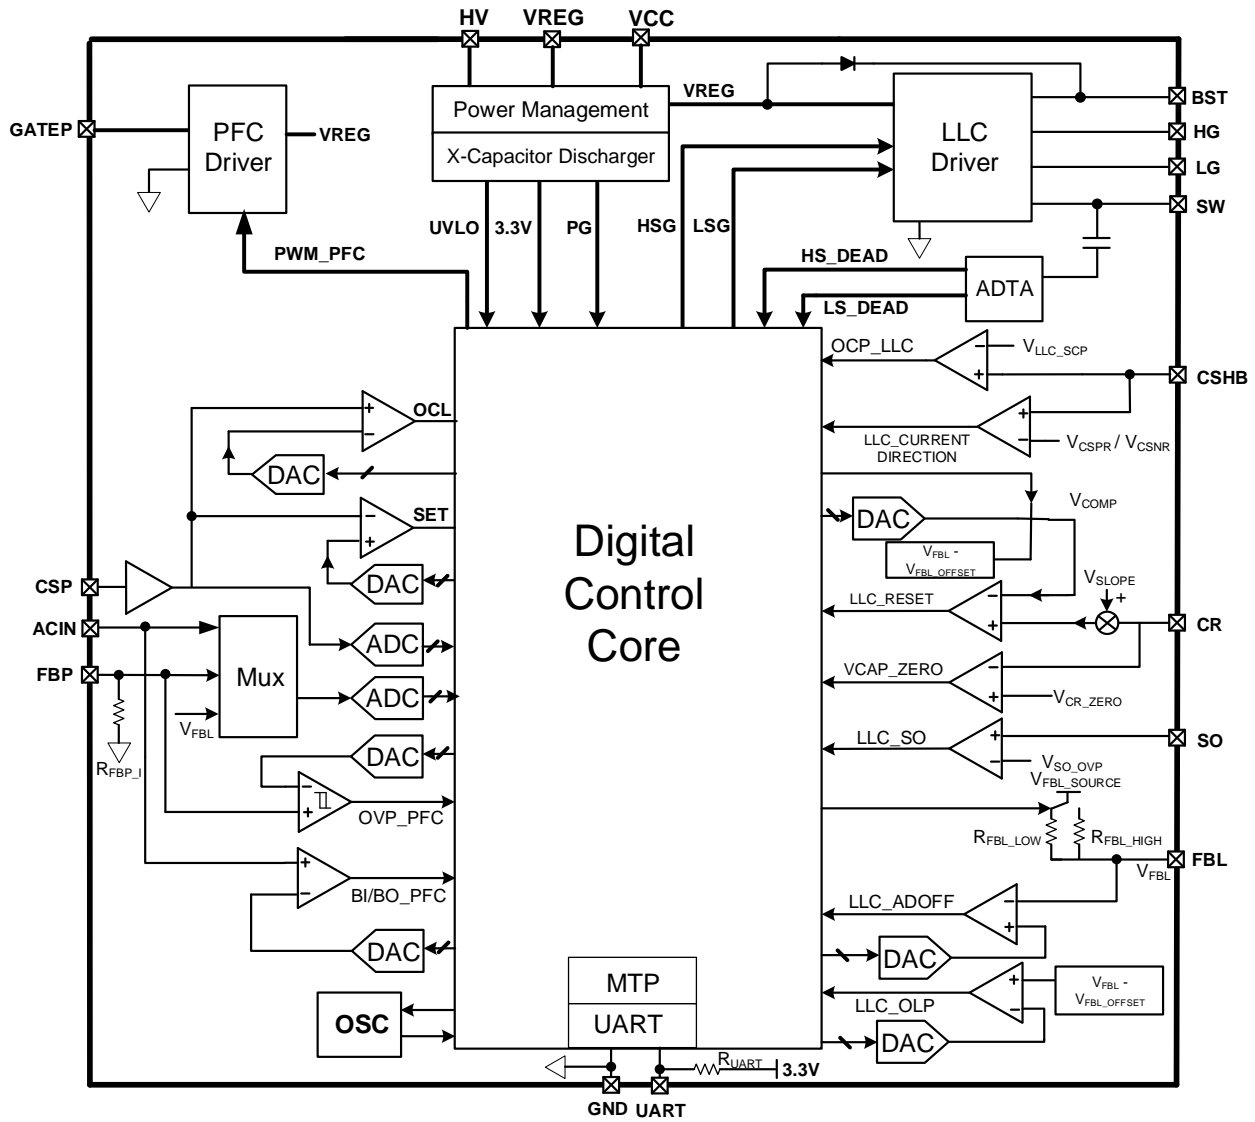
HV VREG VCC

GATEP

PFC Driver

VREG

Power Management

X-Capacitor Discharger

VREG

LLC Driver

BST

HG

LG

SW

UVLO 3.3V PG

HSG LSG

PWM_PFC

HS_DEAD

ADTA

LS_DEAD

OCP_LLC

$V_{LLC\_SCP}$

CSHB

OCL

LLC_CURRENT DIRECTION

$V_{CSPR}$ / $V_{CSNR}$

DAC

$V_{COMP}$

SET

DAC

$V_{FBL}$ - $V_{FBL\_OFFSET}$

Digital Control Core

CSP

DAC

$V_{SLOPE}$

LLC_RESET

ACIN

ADC

CR

FBP

Mux

ADC

VCAP_ZERO

$V_{CR\_ZERO}$

$V_{FBL}$

LLC_SO

SO

$R_{FBP\_I}$

DAC

$V_{SO\_OVP}$

$V_{FBL\_SOURCE}$

OVP_PFC

$R_{FBL\_LOW}$ $R_{FBL\_HIGH}$

FBL

$V_{FBL}$

BI/BO_PFC

LLC_ADOFF

DAC

DAC

MTP

$V_{FBL}$ - $V_{FBL\_OFFSET}$

LLC_OLP

OSC

UART

DAC

$R_{UART}$ 3.3V

GND UART